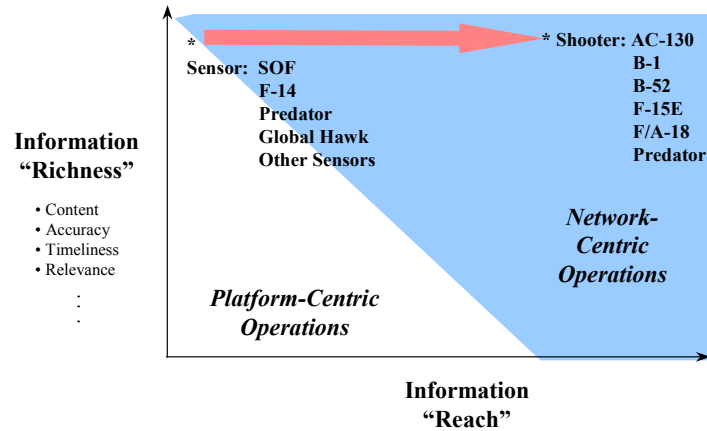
Information
"Richness"

• Content
• Accuracy
• Timeliness
• Relevance
:
.

*
Sensor: SOF
F-14
Predator
Global Hawk
Other Sensors

* Shooter: AC-130
B-1
B-52
F-15E
F/A-18
Predator

Network-Centric Operations

Platform-Centric Operations

Information
"Reach"